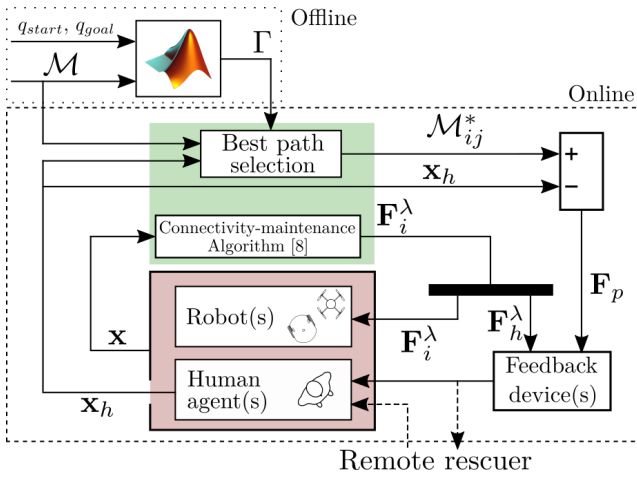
$q_{start}$, $q_{goal}$

$\mathcal{M}$

Offline

$\Gamma$

Online

$\mathcal{M}^*_{ij}$

Best path selection

$\mathbf{x}_h$

+

−

$\mathbf{F}^\lambda_i$

Connectivity-maintenance Algorithm [8]

$\mathbf{F}_p$

Robot(s)

$\mathbf{F}^\lambda_h$

$\mathbf{x}$

$\mathbf{F}^\lambda_i$

Human agent(s)

Feedback device(s)

$\mathbf{x}_h$

Remote rescuer